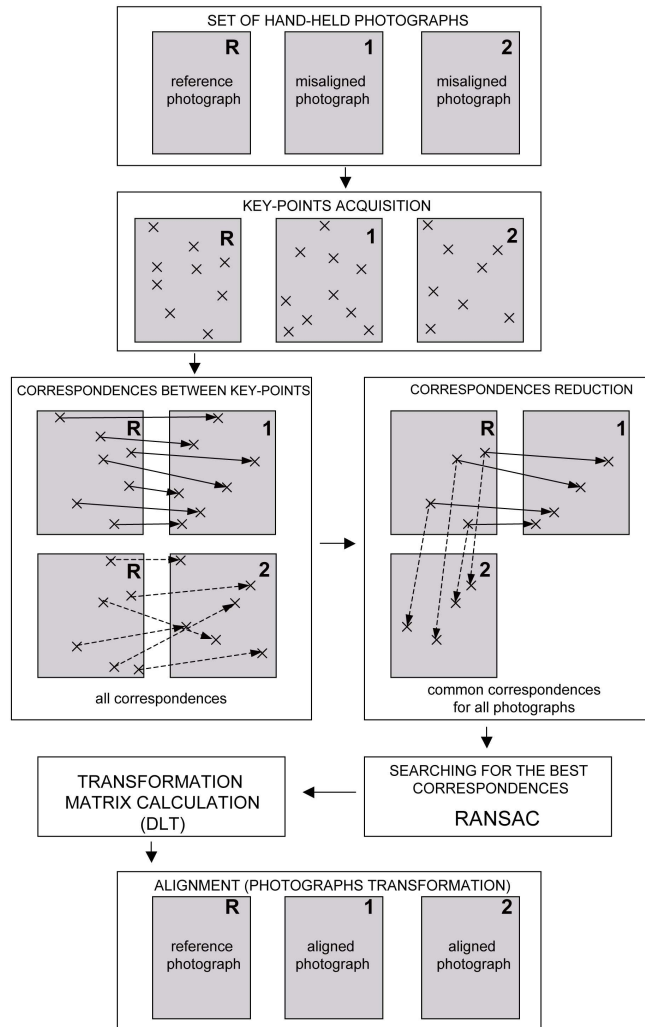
SET OF HAND-HELD PHOTOGRAPHS

R
reference photograph

1
misaligned photograph

2
misaligned photograph

KEY-POINTS ACQUISITION

R

1

2

CORRESPONDENCES BETWEEN KEY-POINTS

R

1

R

2

all correspondences

CORRESPONDENCES REDUCTION

R

1

2

common correspondences for all photographs

SEARCHING FOR THE BEST CORRESPONDENCES

RANSAC

TRANSFORMATION MATRIX CALCULATION (DLT)

ALIGNMENT (PHOTOGRAPHS TRANSFORMATION)

R
reference photograph

1
aligned photograph

2
aligned photograph